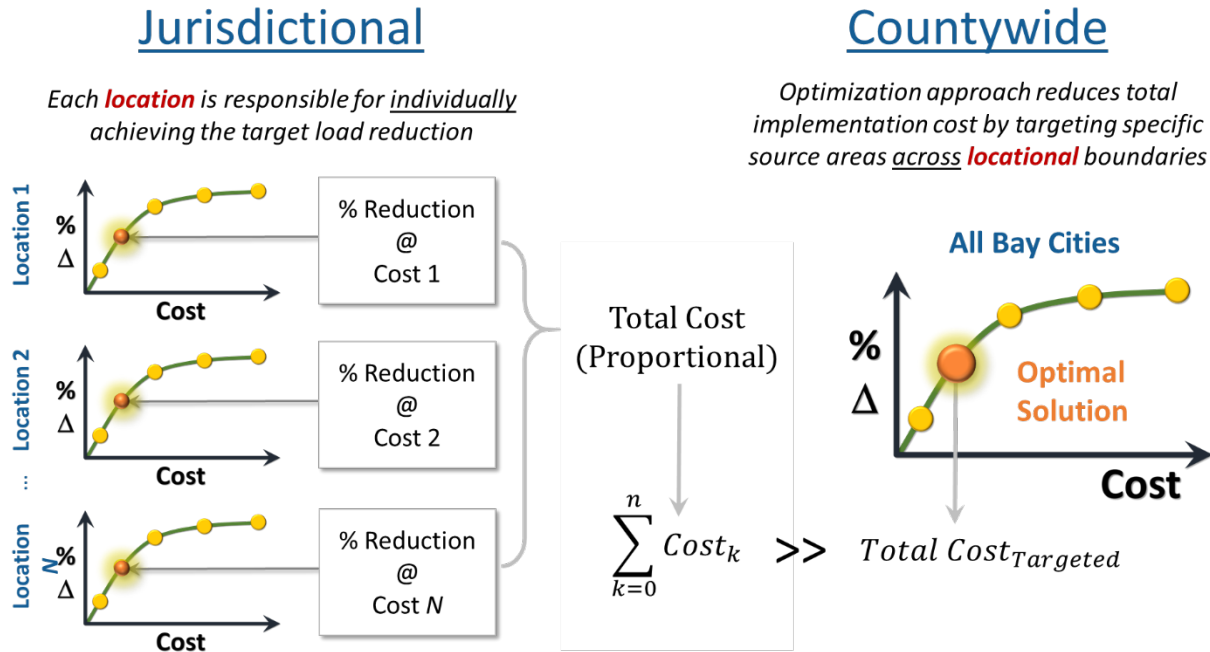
Jurisdictional

Each location is responsible for individually achieving the target load reduction

Location 1
%
Δ
Cost

% Reduction
@
Cost 1

Location 2
%
Δ
Cost

% Reduction
@
Cost 2

...

Location N
%
Δ
Cost

% Reduction
@
Cost N

Total Cost
(Proportional)

$\sum_{k=0}^{n} Cost_k$ >>

Countywide

Optimization approach reduces total implementation cost by targeting specific source areas across locational boundaries

All Bay Cities

%
Δ

Optimal
Solution

Cost

$Total\ Cost_{Targeted}$